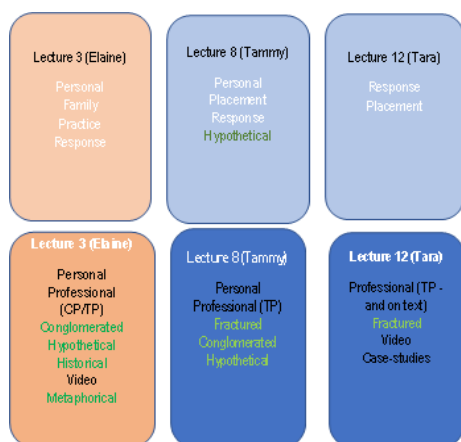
Lecture 3 (Elaine)

Personal
Family
Practice
Response

Lecture 8 (Tammy)

Personal
Placement
Response
Hypothetical

Lecture 12 (Tara)

Response
Placement

Lecture 3 (Elaine)

Personal
Professional (CP/TP)
Conglomerated
Hypothetical
Historical
Video
Metaphorical

Lecture 8 (Tammy)

Personal
Professional (TP)
Fractured
Conglomerated
Hypothetical

Lecture 12 (Tara)

Professional (TP - and on text)
Fractured
Video
Case-studies